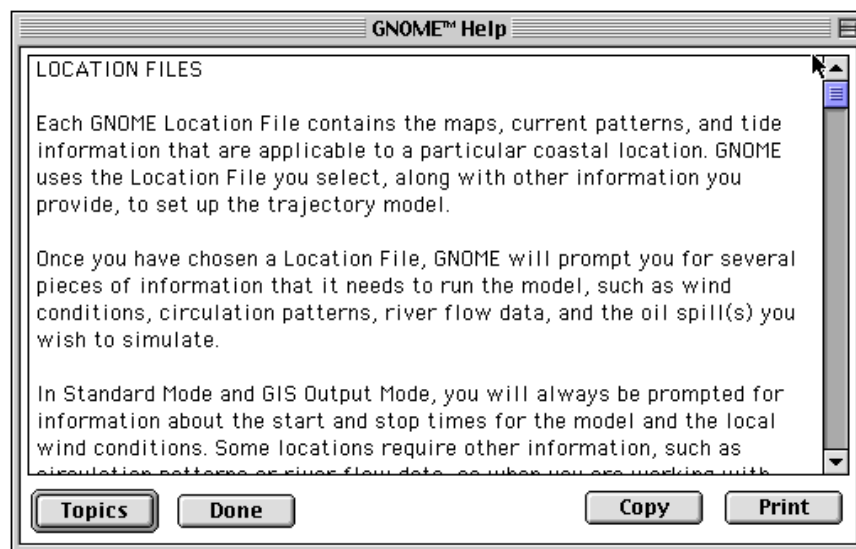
GNOME™ Help

LOCATION FILES

Each GNOME Location File contains the maps, current patterns, and tide information that are applicable to a particular coastal location. GNOME uses the Location File you select, along with other information you provide, to set up the trajectory model.

Once you have chosen a Location File, GNOME will prompt you for several pieces of information that it needs to run the model, such as wind conditions, circulation patterns, river flow data, and the oil spill(s) you wish to simulate.

In Standard Mode and GIS Output Mode, you will always be prompted for information about the start and stop times for the model and the local wind conditions. Some locations require other information, such as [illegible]

Topics Done Copy Print